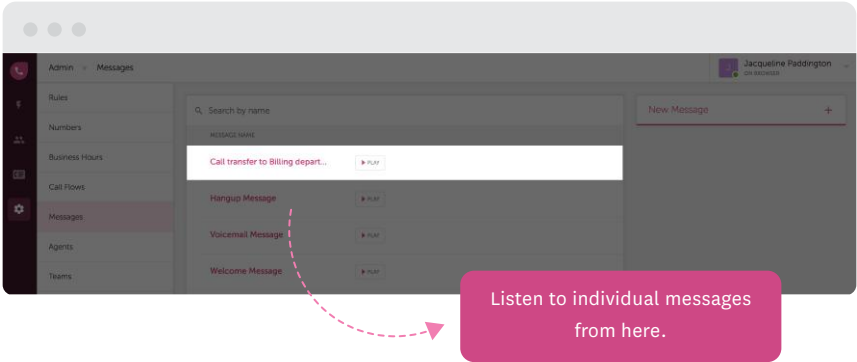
Admin > Messages

Jacqueline Paddington
ON BROWSER

Rules
Numbers
Business Hours
Call Flows
Messages
Agents
Teams

Search by name

MESSAGE NAME

| Call transfer to Billing depart... | ▶ PLAY |
|---|---|
| Hangup Message | ▶ PLAY |
| Voicemail Message | ▶ PLAY |
| Welcome Message | ▶ PLAY |

New Message +

Listen to individual messages from here.